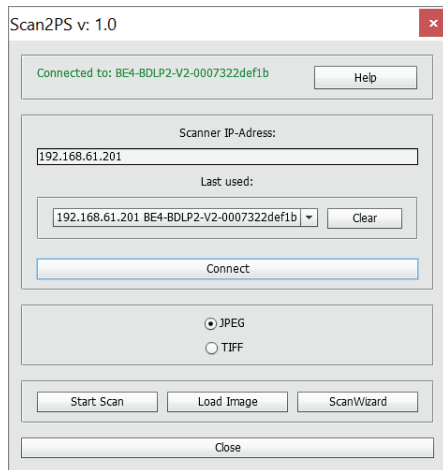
Scan2PS v: 1.0

Connected to: BE4-BDLP2-V2-0007322def1b

Help

Scanner IP-Adress:

192.168.61.201

Last used:

192.168.61.201 BE4-BDLP2-V2-0007322def1b

Clear

Connect

JPEG

TIFF

Start Scan

Load Image

ScanWizard

Close